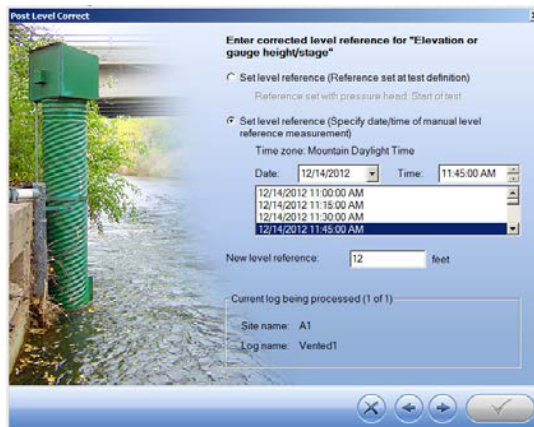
Post Level Correct

Enter corrected level reference for "Elevation or gauge height/stage"

Set level reference (Reference set at test definition)

Reference set with pressure head: Start of test

Set level reference (Specify date/time of manual level reference measurement)

Time zone: Mountain Daylight Time

Date: 12/14/2012 Time: 11:45:00 AM

12/14/2012 11:00:00 AM
12/14/2012 11:15:00 AM
12/14/2012 11:30:00 AM
12/14/2012 11:45:00 AM

New level reference: 12 feet

Current log being processed (1 of 1)

Site name: A1

Log name: Vented1